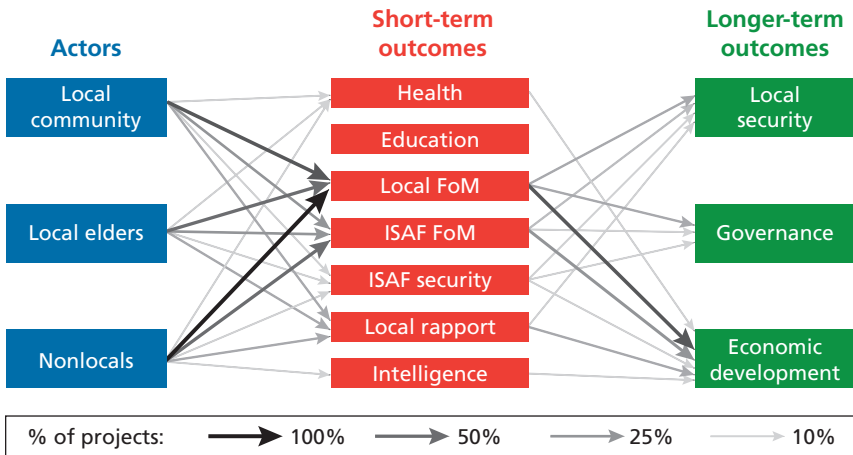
Actors

Short-term outcomes

Longer-term outcomes

Local community

Local elders

Nonlocals

Health

Education

Local FoM

ISAF FoM

ISAF security

Local rapport

Intelligence

Local security

Governance

Economic development

% of projects: 100% 50% 25% 10%